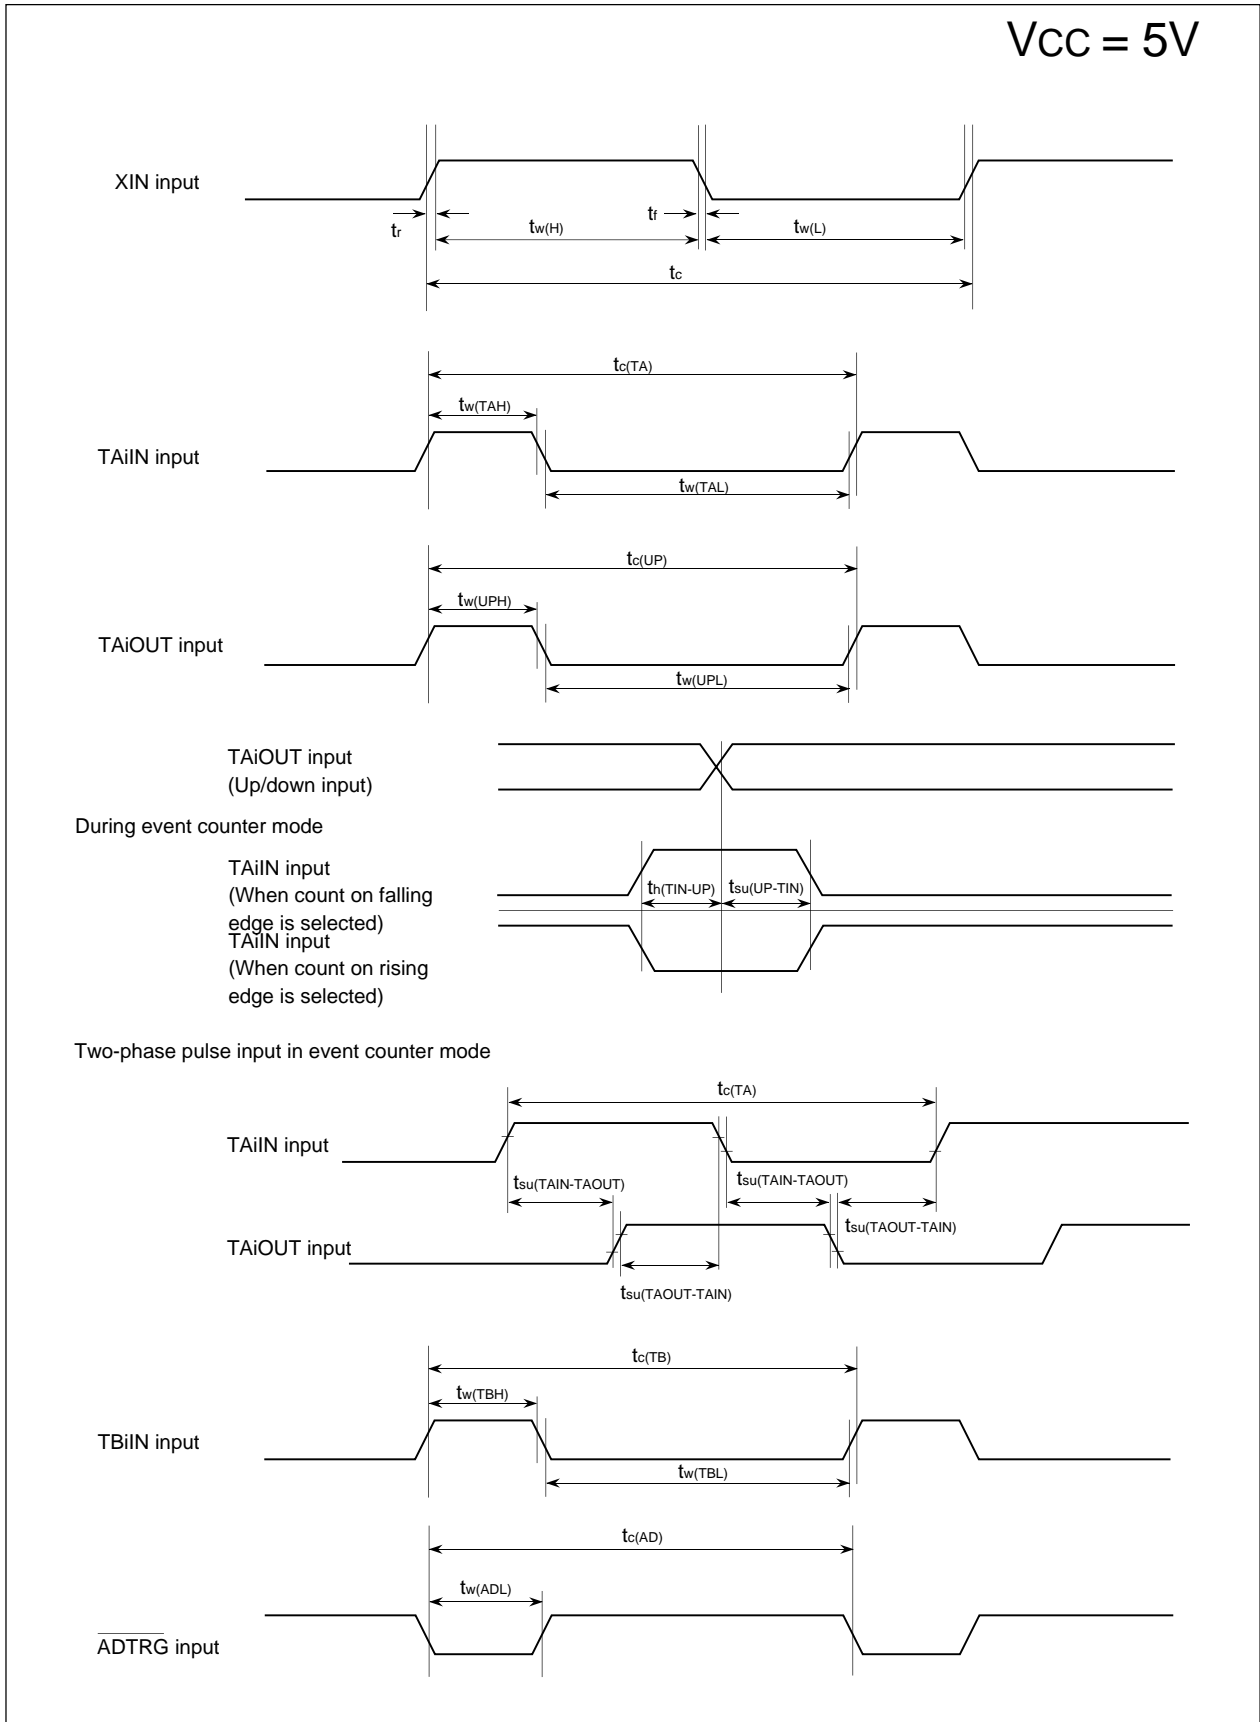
VCC = 5V

XIN input

$t_r$

$t_{w(H)}$

$t_f$

$t_{w(L)}$

$t_c$

$t_{c(TA)}$

$t_{w(TAH)}$

TAiIN input

$t_{w(TAL)}$

$t_{c(UP)}$

$t_{w(UPH)}$

TAiOUT input

$t_{w(UPL)}$

TAiOUT input (Up/down input)

During event counter mode

TAiIN input (When count on falling edge is selected)

$t_{h(TIN-UP)}$

$t_{su(UP-TIN)}$

TAiIN input (When count on rising edge is selected)

Two-phase pulse input in event counter mode

$t_{c(TA)}$

TAiIN input

$t_{su(TAIN-TAOUT)}$

$t_{su(TAIN-TAOUT)}$

$t_{su(TAOUT-TAIN)}$

TAiOUT input

$t_{su(TAOUT-TAIN)}$

$t_{c(TB)}$

$t_{w(TBH)}$

TBiIN input

$t_{w(TBL)}$

$t_{c(AD)}$

$t_{w(ADL)}$

$\overline{ADTRG}$ input